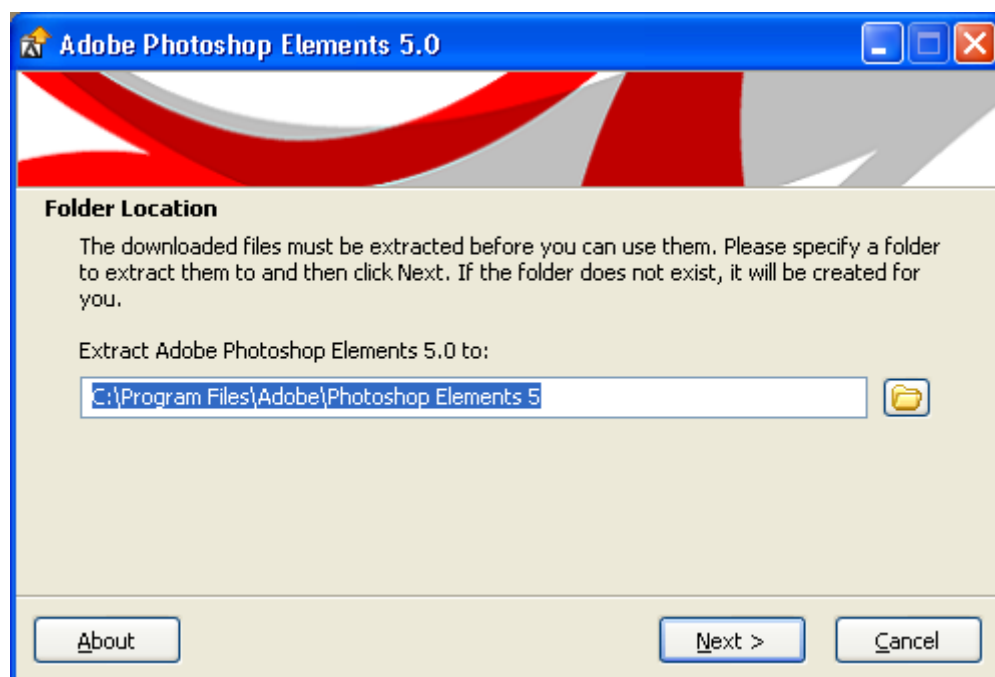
Adobe Photoshop Elements 5.0

Folder Location

The downloaded files must be extracted before you can use them. Please specify a folder to extract them to and then click Next. If the folder does not exist, it will be created for you.

Extract Adobe Photoshop Elements 5.0 to:

C:\Program Files\Adobe\Photoshop Elements 5

About

Next >

Cancel